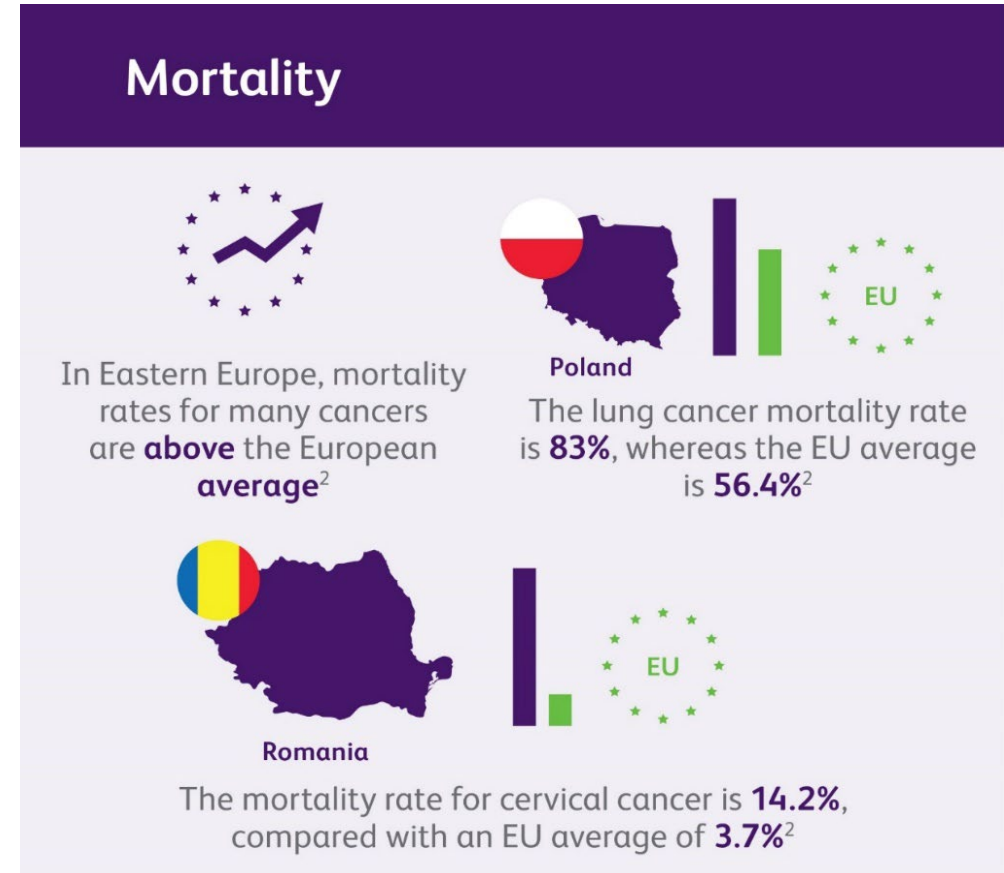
Mortality

In Eastern Europe, mortality rates for many cancers are **above** the European **average**$^2$

Poland

EU

The lung cancer mortality rate is **83%**, whereas the EU average is **56.4%**$^2$

EU

Romania

The mortality rate for cervical cancer is **14.2%**, compared with an EU average of **3.7%**$^2$